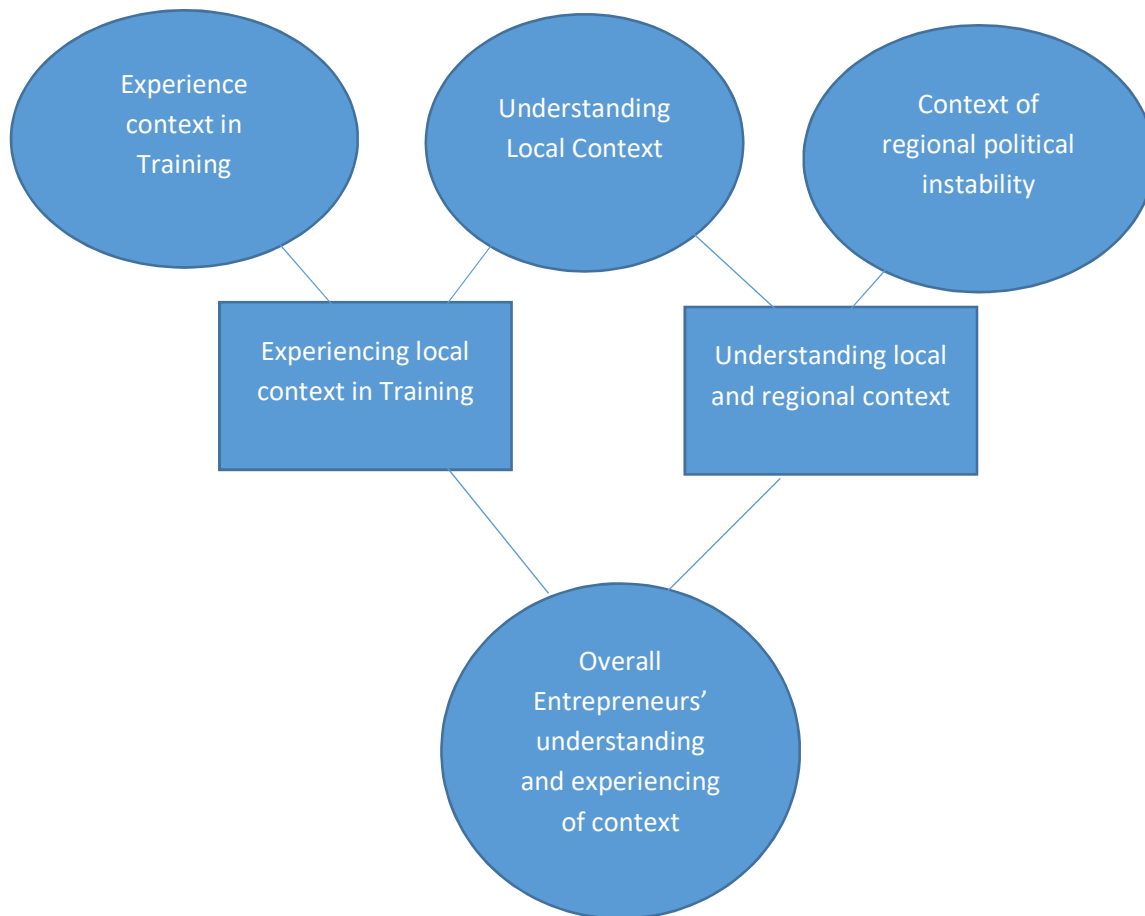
Experience context in Training

Understanding Local Context

Context of regional political instability

Experiencing local context in Training

Understanding local and regional context

Overall Entrepreneurs' understanding and experiencing of context